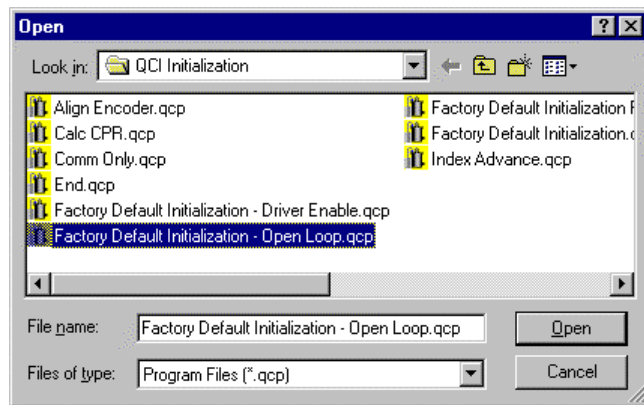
Open

? X

Look in: QCI Initialization

Align Encoder.qcp
Calc CPR.qcp
Comm Only.qcp
End.qcp
Factory Default Initialization - Driver Enable.qcp
Factory Default Initialization - Open Loop.qcp

Factory Default Initialization F
Factory Default Initialization.c
Index Advance.qcp

File name: Factory Default Initialization - Open Loop.qcp

Open

Files of type: Program Files (*.qcp)

Cancel